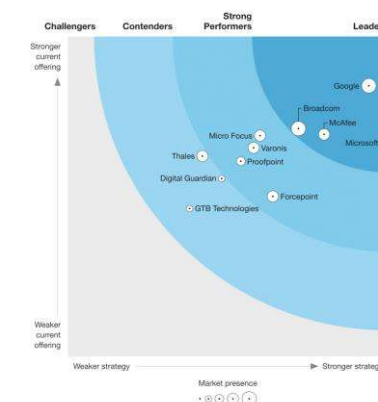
Challengers Contenders Strong Performers Leade

Stronger current offering

Google

Broadcom

McAfee

Microsoft

Micro Focus

Varonis

Thales

Proofpoint

Digital Guardian

Forcepoint

GTB Technologies

Weaker current offering

Weaker strategy

Stronger strateg

Market presence